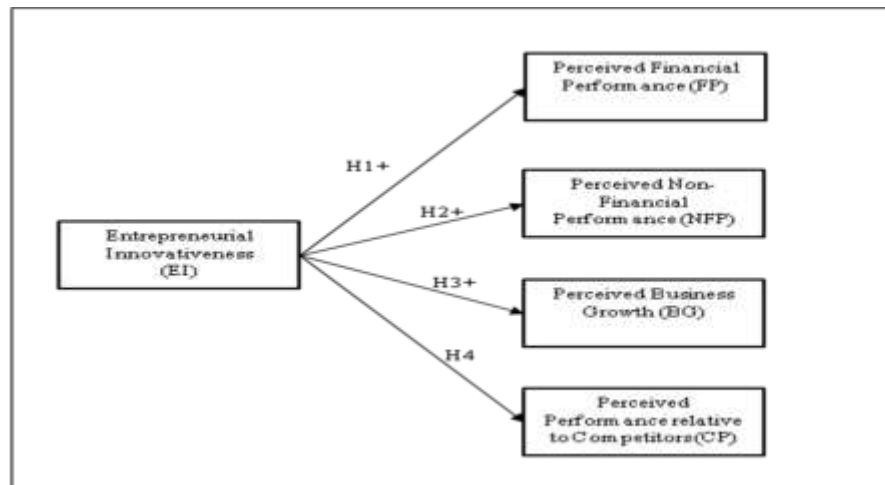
Entrepreneurial Innovativeness (EI)

H1+

H2+

H3+

H4

Perceived Financial Performance (FP)

Perceived Non-Financial Performance (NFP)

Perceived Business Growth (BG)

Perceived Performance relative to Competitors(CP)